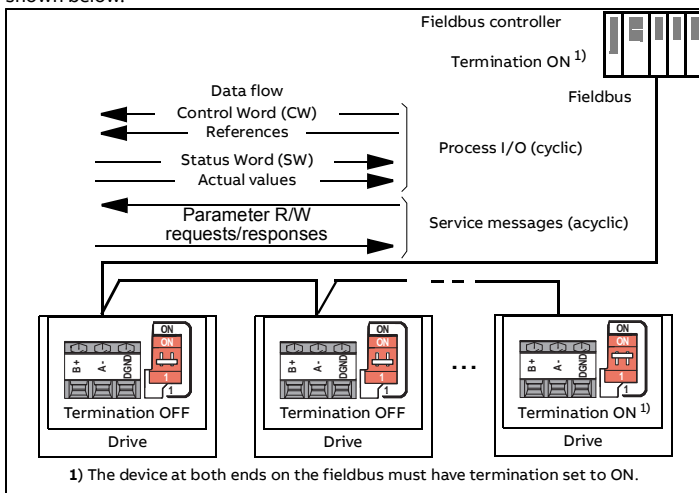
shown below.

Fieldbus controller

Termination ON $^{1)}$

Fieldbus

Data flow

Control Word (CW)

References

Status Word (SW)

Actual values

Process I/O (cyclic)

Parameter R/W requests/responses

Service messages (acyclic)

ON
B+ A- DGND
1

Termination OFF

Drive

ON
B+ A- DGND
1

Termination OFF

Drive

...

ON
B+ A- DGND
1

Termination ON $^{1)}$

Drive

1) The device at both ends on the fieldbus must have termination set to ON.